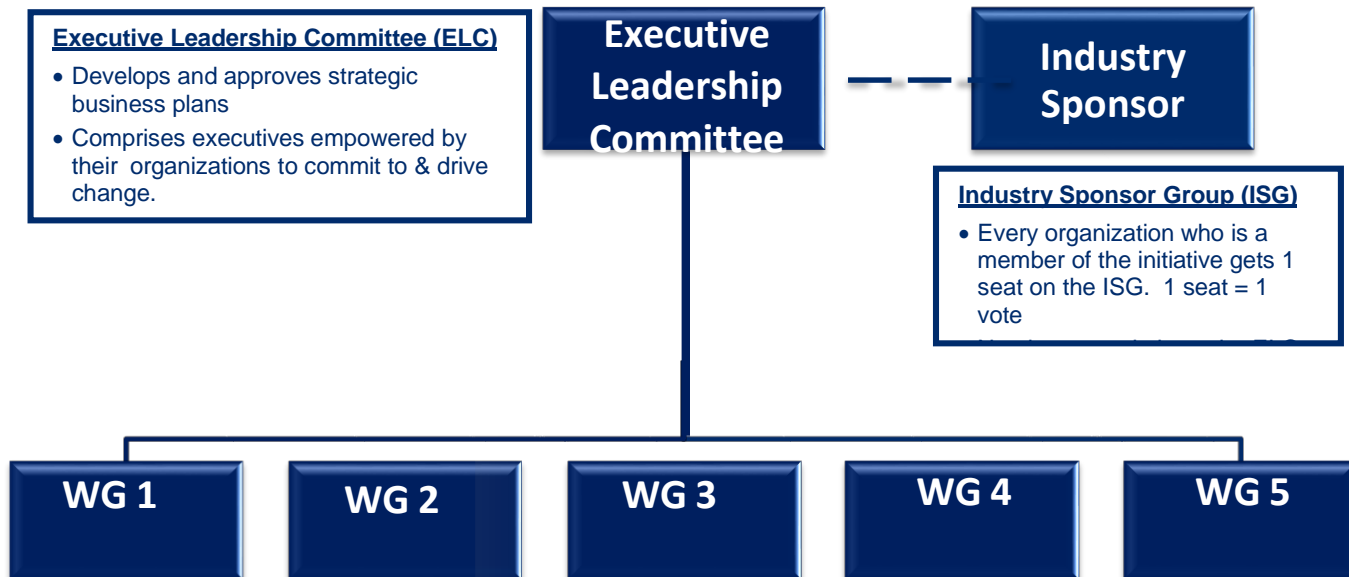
Executive Leadership Committee (ELC)

- Develops and approves strategic business plans
- Comprises executives empowered by their organizations to commit to & drive change.

Executive Leadership Committee

Industry Sponsor

Industry Sponsor Group (ISG)

- Every organization who is a member of the initiative gets 1 seat on the ISG. 1 seat = 1 vote
- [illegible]

WG 1

WG 2

WG 3

WG 4

WG 5